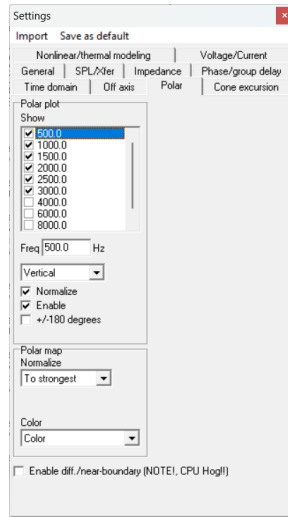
Settings

Import Save as default

Nonlinear/thermal modeling | Voltage/Current

General | SPL/Xfer | Impedance | Phase/group delay

Time domain | Off axis | Polar | Cone excursion

Polar plot

Show

☑ 500.0
☑ 1000.0
☑ 1500.0
☑ 2000.0
☑ 2500.0
☑ 3000.0
☐ 4000.0
☐ 6000.0
☐ 8000.0

Freq 500.0 Hz

Vertical

☑ Normalize
☑ Enable
☐ +/-180 degrees

Polar map

Normalize

To strongest

Color

Color

☐ Enable diff./near-boundary (NOTE!, CPU Hog!!)